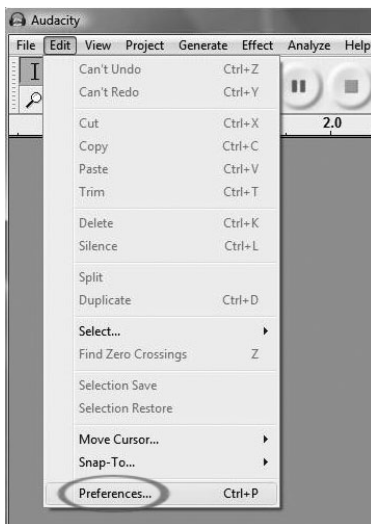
Audacity

File Edit View Project Generate Effect Analyze Help

2.0

Can't Undo Ctrl+Z
Can't Redo Ctrl+Y

Cut Ctrl+X
Copy Ctrl+C
Paste Ctrl+V
Trim Ctrl+T

Delete Ctrl+K
Silence Ctrl+L

Split
Duplicate Ctrl+D

Select...
Find Zero Crossings Z

Selection Save
Selection Restore

Move Cursor...
Snap-To...

Preferences... Ctrl+P